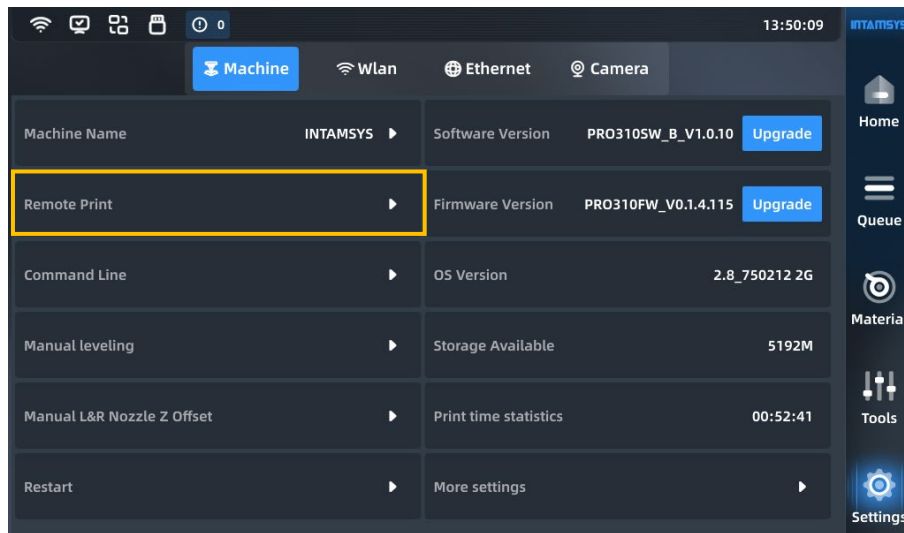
0

13:50:09

INTAMSYS

Machine
Wlan
Ethernet
Camera

Machine Name INTAMSYS
Software Version PRO310SW_B_V1.0.10 Upgrade

Remote Print
Firmware Version PRO310FW_V0.1.4.115 Upgrade

Command Line
OS Version 2.8_750212 2G

Manual leveling
Storage Available 5192M

Manual L&R Nozzle Z Offset
Print time statistics 00:52:41

Restart
More settings

Home
Queue
Materia
Tools
Settings